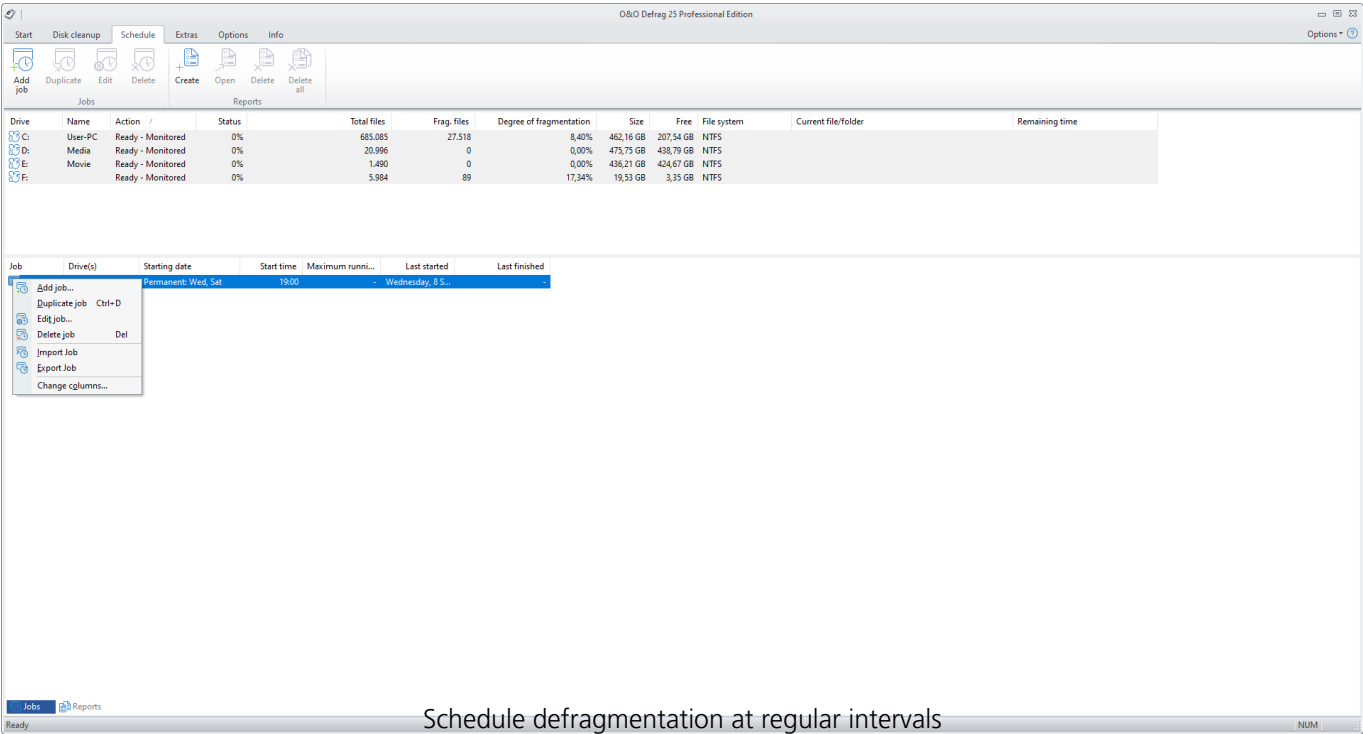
O&O Defrag 25 Professional Edition

Start | Disk cleanup | Schedule | Extras | Options | Info

Options

Add job | Duplicate | Edit | Delete
Jobs

Create | Open | Delete | Delete all
Reports

| Drive | Name | Action | Status | Total files | Frag. files | Degree of fragmentation | Size | Free | File system | Current file/folder | Remaining time |
|---|---|---|---|---|---|---|---|---|---|---|---|
| C: | User-PC | Ready - Monitored | 0% | 685.085 | 27.518 | 8,40% | 462,16 GB | 207,54 GB | NTFS | | |
| D: | Media | Ready - Monitored | 0% | 20.996 | 0 | 0,00% | 475,75 GB | 438,79 GB | NTFS | | |
| E: | Movie | Ready - Monitored | 0% | 1.490 | 0 | 0,00% | 436,21 GB | 424,67 GB | NTFS | | |
| F: | | Ready - Monitored | 0% | 5.984 | 89 | 17,34% | 19,53 GB | 3,35 GB | NTFS | | |

| Job | Drive(s) | Starting date | Start time | Maximum runni... | Last started | Last finished |
|---|---|---|---|---|---|---|
| | | Permanent: Wed, Sat | 19:00 | - | Wednesday, 8 S... | - |

Add job...
Duplicate job Ctrl+D
Edit job...
Delete job Del
Import Job
Export Job
Change columns...

Jobs | Reports

Ready

Schedule defragmentation at regular intervals

NUM